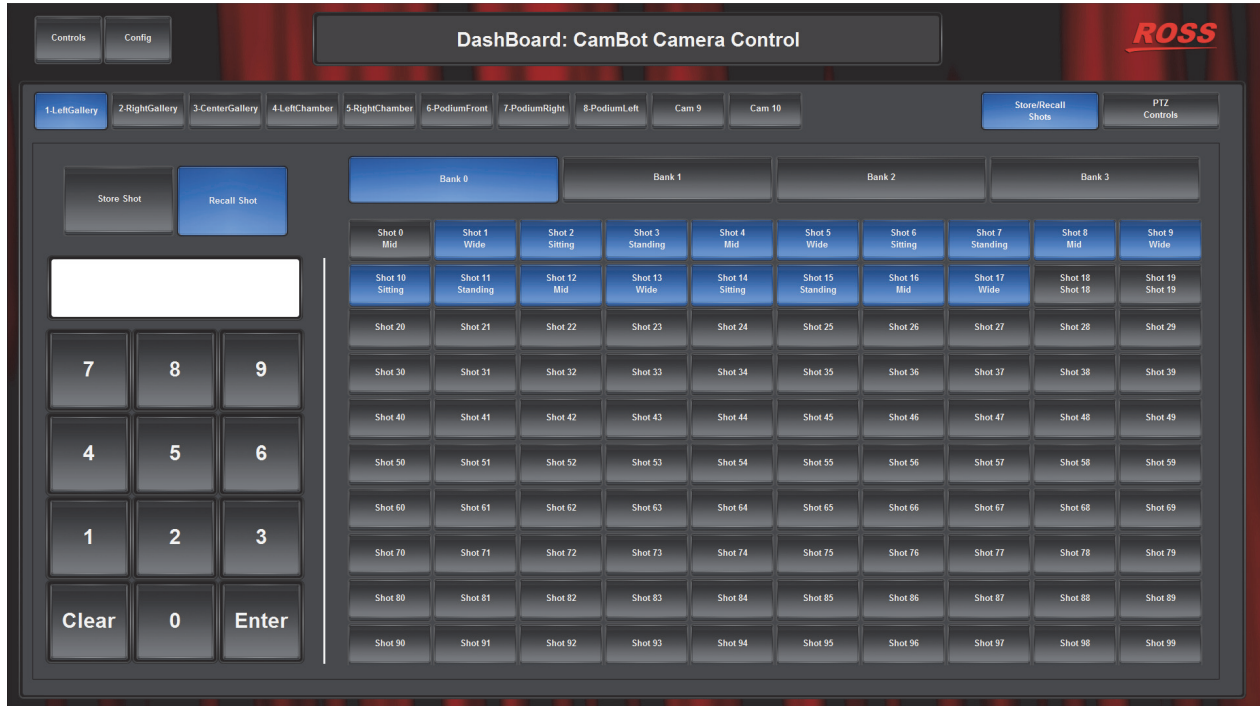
Controls
Config

DashBoard: CamBot Camera Control

ROSS

1-LeftGallery
2-RightGallery
3-CenterGallery
4-LeftChamber
5-RightChamber
6-PodiumFront
7-PodiumRight
8-PodiumLeft
Cam 9
Cam 10

Store/Recall Shots
PTZ Controls

Store Shot
Recall Shot

| 7 | 8 | 9 |
|---|---|---|
| 4 | 5 | 6 |
| 1 | 2 | 3 |
| Clear | 0 | Enter |

Bank 0
Bank 1
Bank 2
Bank 3

| | | | | | | | | | |
|---|---|---|---|---|---|---|---|---|---|
| Shot 0 Mid | Shot 1 Wide | Shot 2 Sitting | Shot 3 Standing | Shot 4 Mid | Shot 5 Wide | Shot 6 Sitting | Shot 7 Standing | Shot 8 Mid | Shot 9 Wide |
| Shot 10 Sitting | Shot 11 Standing | Shot 12 Mid | Shot 13 Wide | Shot 14 Sitting | Shot 15 Standing | Shot 16 Mid | Shot 17 Wide | Shot 18 Shot 18 | Shot 19 Shot 19 |
| Shot 20 | Shot 21 | Shot 22 | Shot 23 | Shot 24 | Shot 25 | Shot 26 | Shot 27 | Shot 28 | Shot 29 |
| Shot 30 | Shot 31 | Shot 32 | Shot 33 | Shot 34 | Shot 35 | Shot 36 | Shot 37 | Shot 38 | Shot 39 |
| Shot 40 | Shot 41 | Shot 42 | Shot 43 | Shot 44 | Shot 45 | Shot 46 | Shot 47 | Shot 48 | Shot 49 |
| Shot 50 | Shot 51 | Shot 52 | Shot 53 | Shot 54 | Shot 55 | Shot 56 | Shot 57 | Shot 58 | Shot 59 |
| Shot 60 | Shot 61 | Shot 62 | Shot 63 | Shot 64 | Shot 65 | Shot 66 | Shot 67 | Shot 68 | Shot 69 |
| Shot 70 | Shot 71 | Shot 72 | Shot 73 | Shot 74 | Shot 75 | Shot 76 | Shot 77 | Shot 78 | Shot 79 |
| Shot 80 | Shot 81 | Shot 82 | Shot 83 | Shot 84 | Shot 85 | Shot 86 | Shot 87 | Shot 88 | Shot 89 |
| Shot 90 | Shot 91 | Shot 92 | Shot 93 | Shot 94 | Shot 95 | Shot 96 | Shot 97 | Shot 98 | Shot 99 |